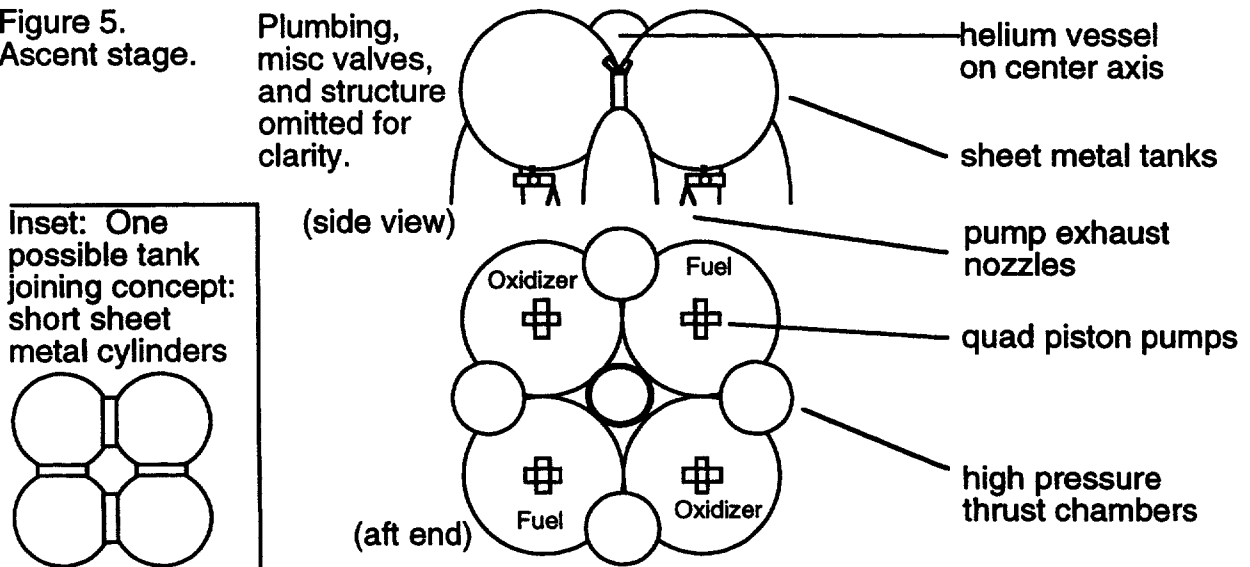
Figure 5.
Ascent stage.

Plumbing, misc valves, and structure omitted for clarity.

helium vessel on center axis

sheet metal tanks

(side view)

pump exhaust nozzles

Inset: One possible tank joining concept: short sheet metal cylinders

Oxidizer

Fuel

quad piston pumps

high pressure thrust chambers

Fuel

Oxidizer

(aft end)